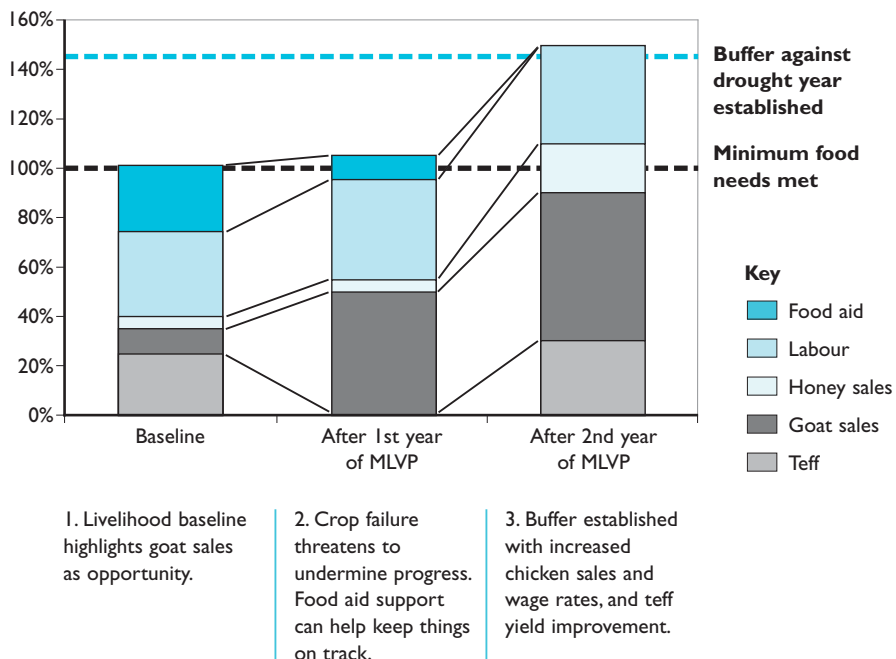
160%
140%
120%
100%
80%
60%
40%
20%
0%

Buffer against drought year established

Minimum food needs met

Baseline

After 1st year of MLVP

After 2nd year of MLVP

Key
Food aid
Labour
Honey sales
Goat sales
Teff

1. Livelihood baseline highlights goat sales as opportunity.

2. Crop failure threatens to undermine progress. Food aid support can help keep things on track.

3. Buffer established with increased chicken sales and wage rates, and teff yield improvement.